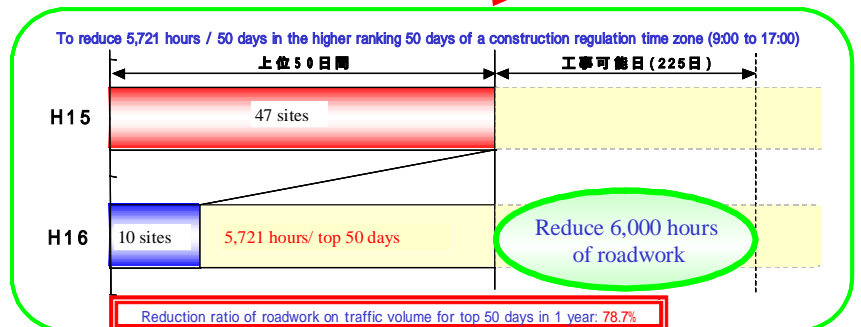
To reduce 5,721 hours / 50 days in the higher ranking 50 days of a construction regulation time zone (9:00 to 17:00)

上位50日間

工事可能日(225日)

H15

47 sites

H16

10 sites

5,721 hours/ top 50 days

Reduce 6,000 hours of roadwork

Reduction ratio of roadwork on traffic volume for top 50 days in 1 year: 78.7%